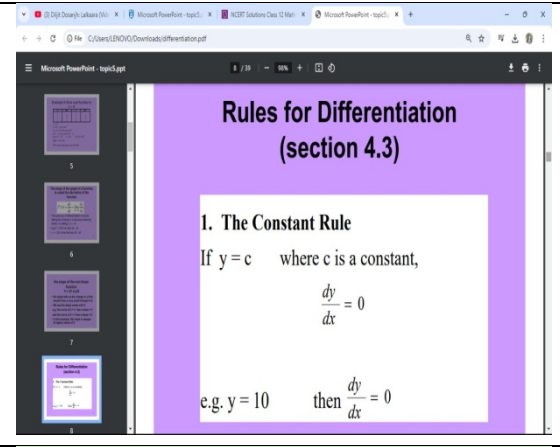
(3) Diljit Dosanjh: Lalkaara (Vi... × | Microsoft PowerPoint - topic5... × | NCERT Solutions Class 12 Math × | Microsoft PowerPoint - topic5... × | +

File C:/Users/LENOVO/Downloads/differentiation.pdf

Microsoft PowerPoint - topic5.ppt

8 / 39 | — 96% +

5

6

7

Rules for Differentiation (section 4.3)

8

Rules for Differentiation (section 4.3)

1. The Constant Rule

If y = c where c is a constant,

$\frac{dy}{dx} = 0$

e.g. y = 10 then $\frac{dy}{dx} = 0$